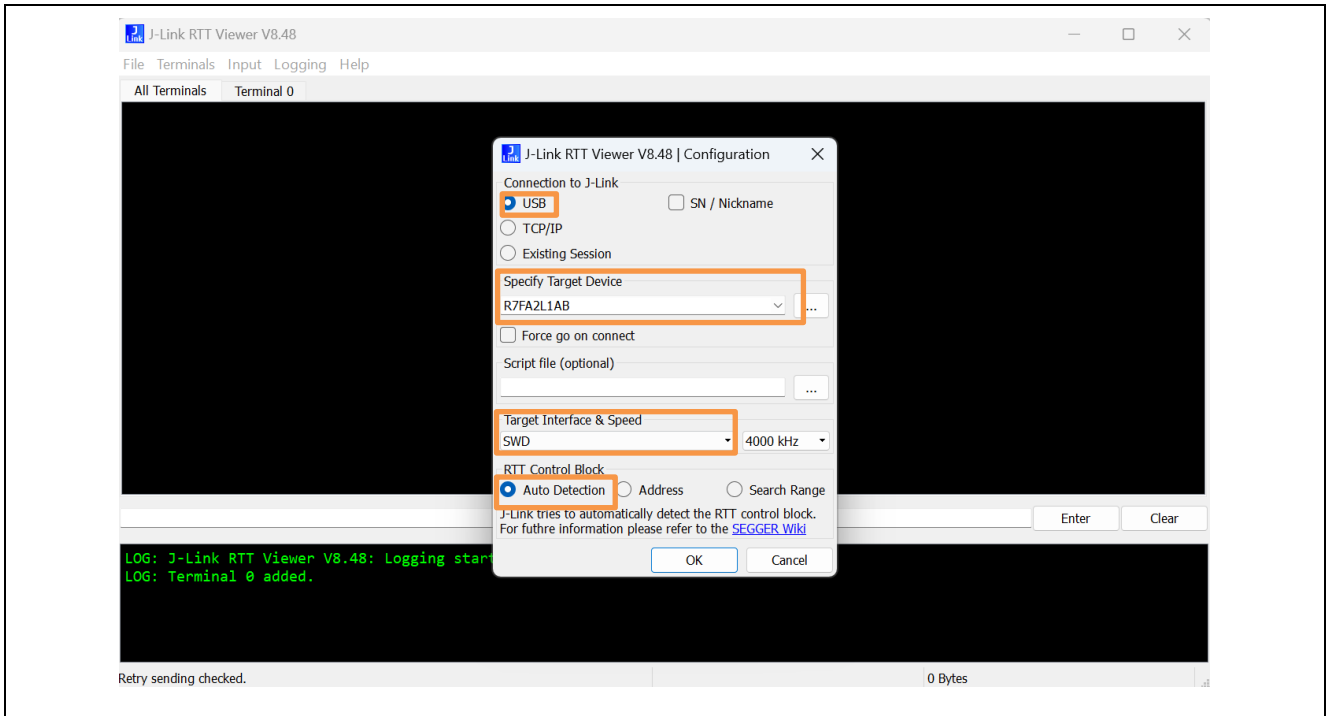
J-Link RTT Viewer V8.48

File Terminals Input Logging Help

All Terminals Terminal 0

J-Link RTT Viewer V8.48 | Configuration

Connection to J-Link

USB

SN / Nickname

TCP/IP

Existing Session

Specify Target Device

R7FA2L1AB

...

Force go on connect

Script file (optional)

...

Target Interface & Speed

SWD

4000 kHz

RTT Control Block

Auto Detection

Address

Search Range

J-Link tries to automatically detect the RTT control block. For futhre information please refer to the SEGGER Wiki

OK

Cancel

Enter

Clear

LOG: J-Link RTT Viewer V8.48: Logging start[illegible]
LOG: Terminal 0 added.

Retry sending checked.

0 Bytes